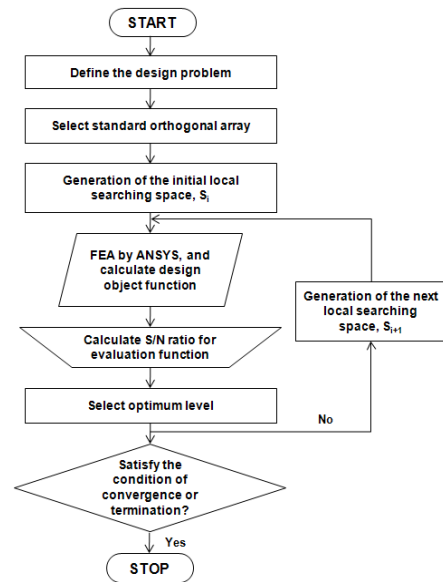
START

Define the design problem

Select standard orthogonal array

Generation of the initial local searching space, $S_i$

FEA by ANSYS, and calculate design object function

Generation of the next local searching space, $S_{i+1}$

Calculate S/N ratio for evaluation function

Select optimum level

No

Satisfy the condition of convergence or termination?

Yes

STOP